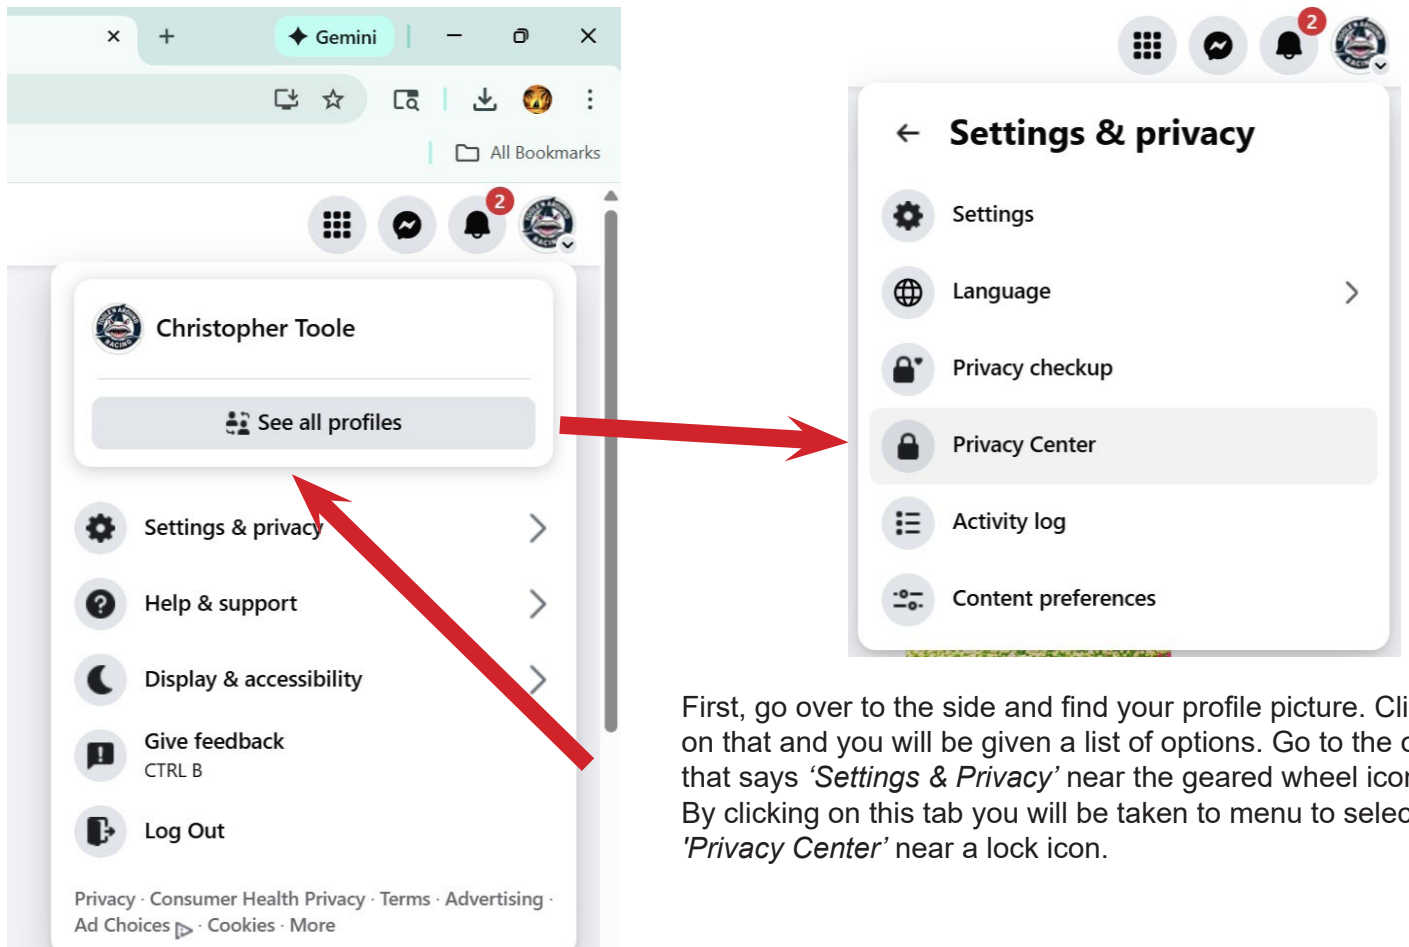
Gemini

All Bookmarks

2

Christopher Toole

See all profiles

Settings & privacy

Help & support

Display & accessibility

Give feedback
CTRL B

Log Out

Privacy · Consumer Health Privacy · Terms · Advertising · Ad Choices · Cookies · More

2

Settings & privacy

Settings

Language

Privacy checkup

Privacy Center

Activity log

Content preferences

First, go over to the side and find your profile picture. Cli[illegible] on that and you will be given a list of options. Go to the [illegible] that says *'Settings & Privacy'* near the geared wheel ico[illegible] By clicking on this tab you will be taken to menu to sele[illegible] *'Privacy Center'* near a lock icon.